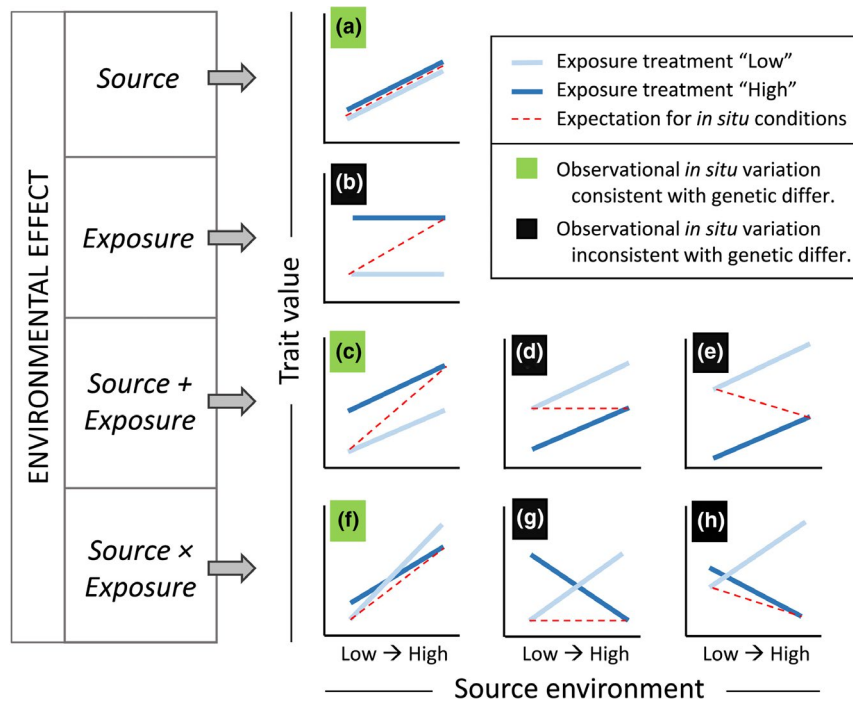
ENVIRONMENTAL EFFECT

*Source*

*Exposure*

*Source +*
*Exposure*

*Source ×*
*Exposure*

Trait value

(a)

(b)

(c)

(d)

(e)

(f)

(g)

(h)

Exposure treatment "Low"
Exposure treatment "High"
Expectation for *in situ* conditions

Observational *in situ* variation consistent with genetic differ.
Observational *in situ* variation inconsistent with genetic differ.

Low → High

Low → High

Low → High

Source environment